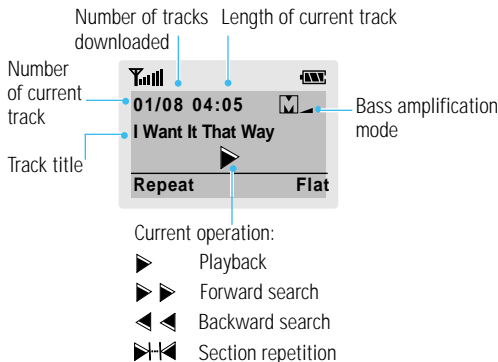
Number of tracks downloaded

Length of current track

Number of current track

Track title

01/08 04:05

I Want It That Way

Repeat

Flat

Bass amplification mode

Current operation:

Playback

Forward search

Backward search

Section repetition